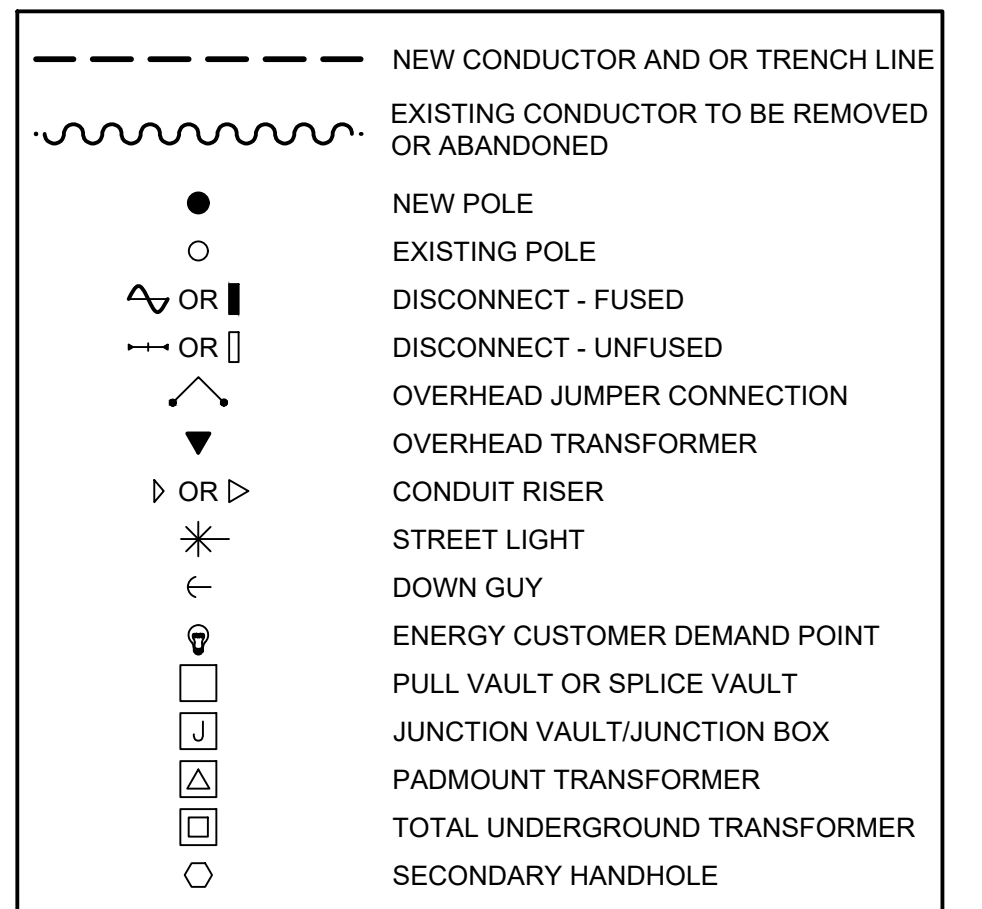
NEW CONDUCTOR AND OR TRENCH LINE

EXISTING CONDUCTOR TO BE REMOVED OR ABANDONED

NEW POLE

EXISTING POLE

OR DISCONNECT - FUSED

OR DISCONNECT - UNFUSED

OVERHEAD JUMPER CONNECTION

OVERHEAD TRANSFORMER

OR CONDUIT RISER

STREET LIGHT

DOWN GUY

ENERGY CUSTOMER DEMAND POINT

PULL VAULT OR SPLICE VAULT

J JUNCTION VAULT/JUNCTION BOX

PADMOUNT TRANSFORMER

TOTAL UNDERGROUND TRANSFORMER

SECONDARY HANDHOLE